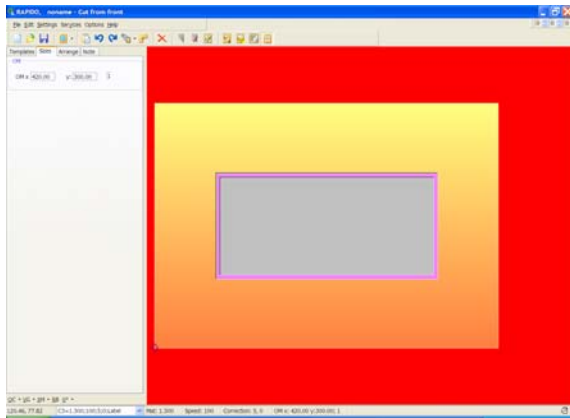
RAPIDO, noname - Cut from front

File Edit Settings Services Options Help

Templates Sizes Arrange Note

OM

OM x: 420.00 y: 300.00

QC • ph • pH • SB • Q° •

120.46, 77.82 | Ch=1.300;1:00;1;0;Label | Mat: 1.300 | Speed: 100 | Correction: 5, 0 | OM x: 420.00 y:300.00; 1